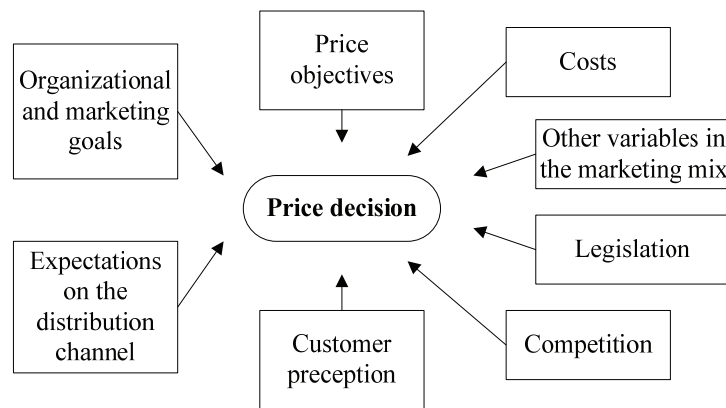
Organizational and marketing goals

Price objectives

Costs

Other variables in the marketing mix

Price decision

Legislation

Expectations on the distribution channel

Customer preception

Competition